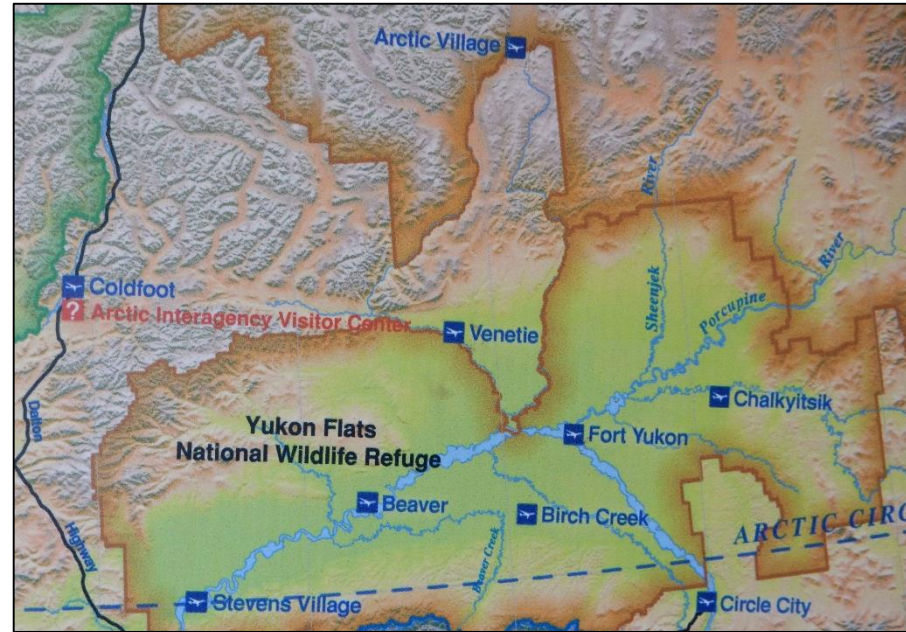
Arctic Village

Coldfoot

Arctic Interagency Visitor Center

Venetie

Sheenjek River

Porcupine River

Chalkyitsik

Yukon Flats National Wildlife Refuge

Fort Yukon

Dalton Highway

Beaver

Birch Creek

Beaver Creek

ARCTIC CIRC

Stevens Village

Circle City